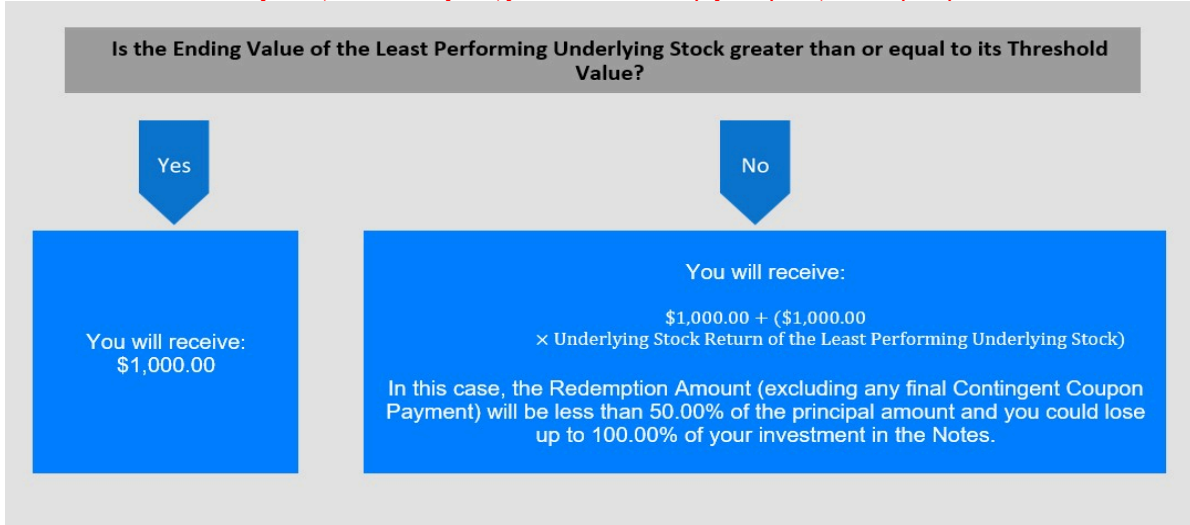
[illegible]

Is the Ending Value of the Least Performing Underlying Stock greater than or equal to its Threshold Value?

Yes

No

You will receive: \$1,000.00

You will receive:

\$1,000.00 + (\$1,000.00 × Underlying Stock Return of the Least Performing Underlying Stock)

In this case, the Redemption Amount (excluding any final Contingent Coupon Payment) will be less than 50.00% of the principal amount and you could lose up to 100.00% of your investment in the Notes.